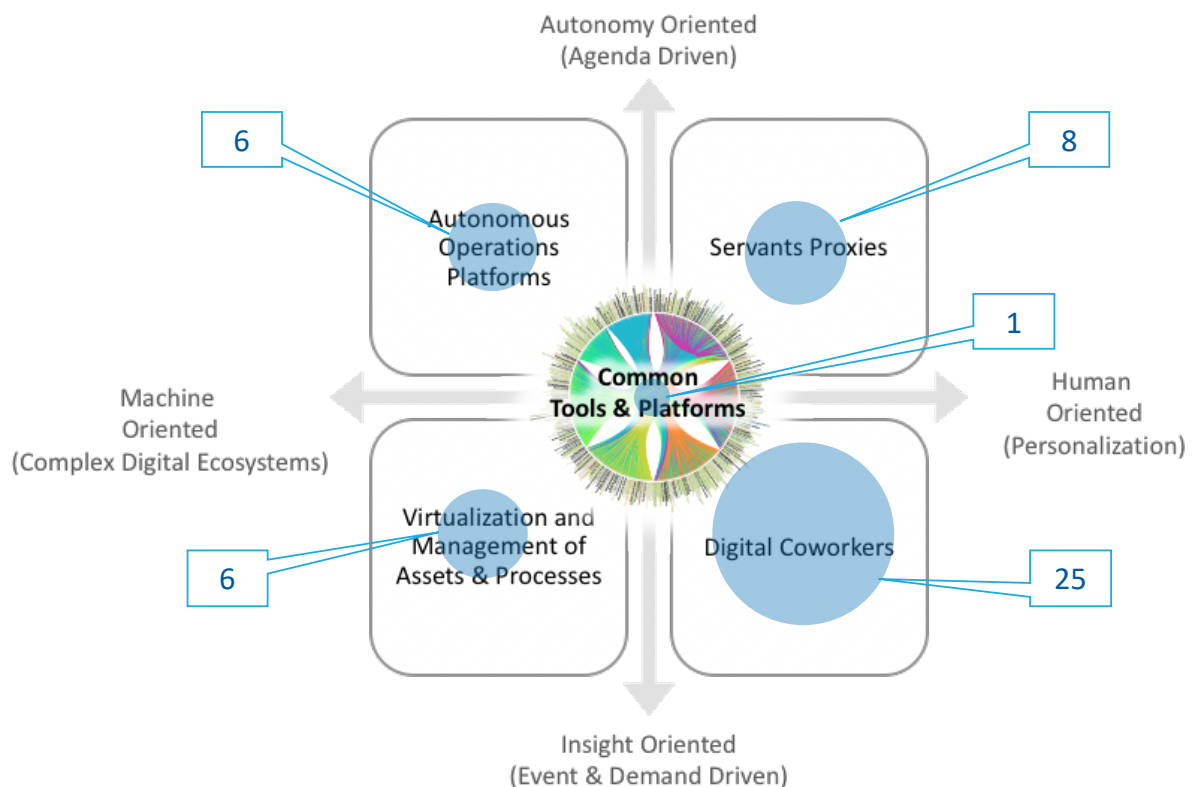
Autonomy Oriented
(Agenda Driven)

6

Autonomous Operations Platforms

8

Servants Proxies

1

Common Tools & Platforms

Machine Oriented
(Complex Digital Ecosystems)

Human Oriented
(Personalization)

Virtualization and Management of Assets & Processes

6

Digital Coworkers

25

Insight Oriented
(Event & Demand Driven)